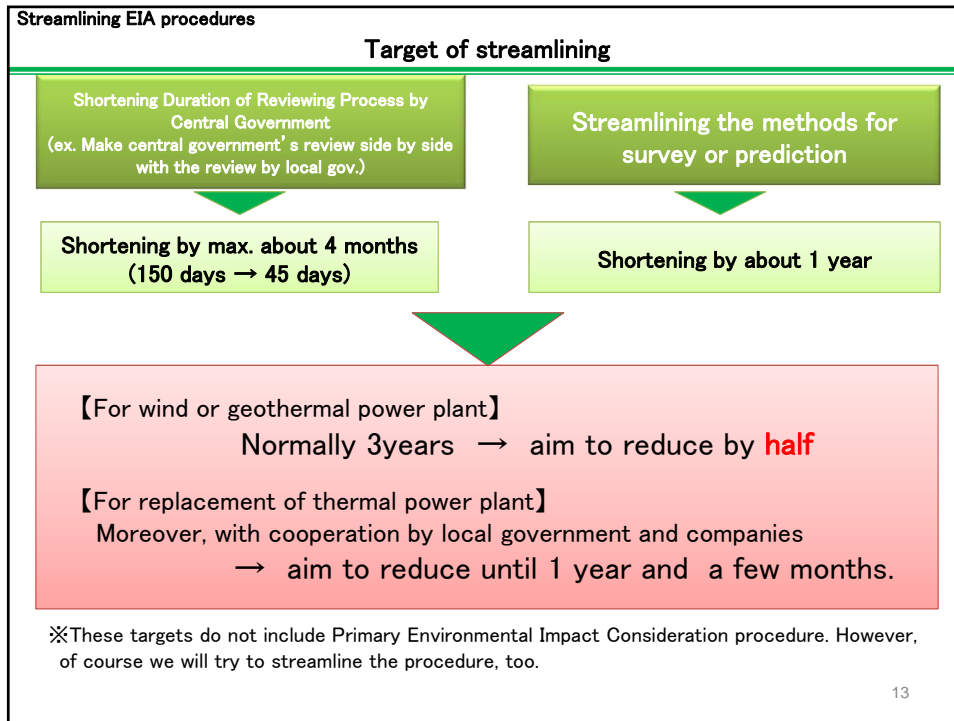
Streamlining EIA procedures

Target of streamlining

Shortening Duration of Reviewing Process by Central Government (ex. Make central government's review side by side with the review by local gov.)

Streamlining the methods for survey or prediction

Shortening by max. about 4 months (150 days → 45 days)

Shortening by about 1 year

【For wind or geothermal power plant】
Normally 3years → aim to reduce by half

【For replacement of thermal power plant】
Moreover, with cooperation by local government and companies
→ aim to reduce until 1 year and a few months.

※These targets do not include Primary Environmental Impact Consideration procedure. However, of course we will try to streamline the procedure, too.

13